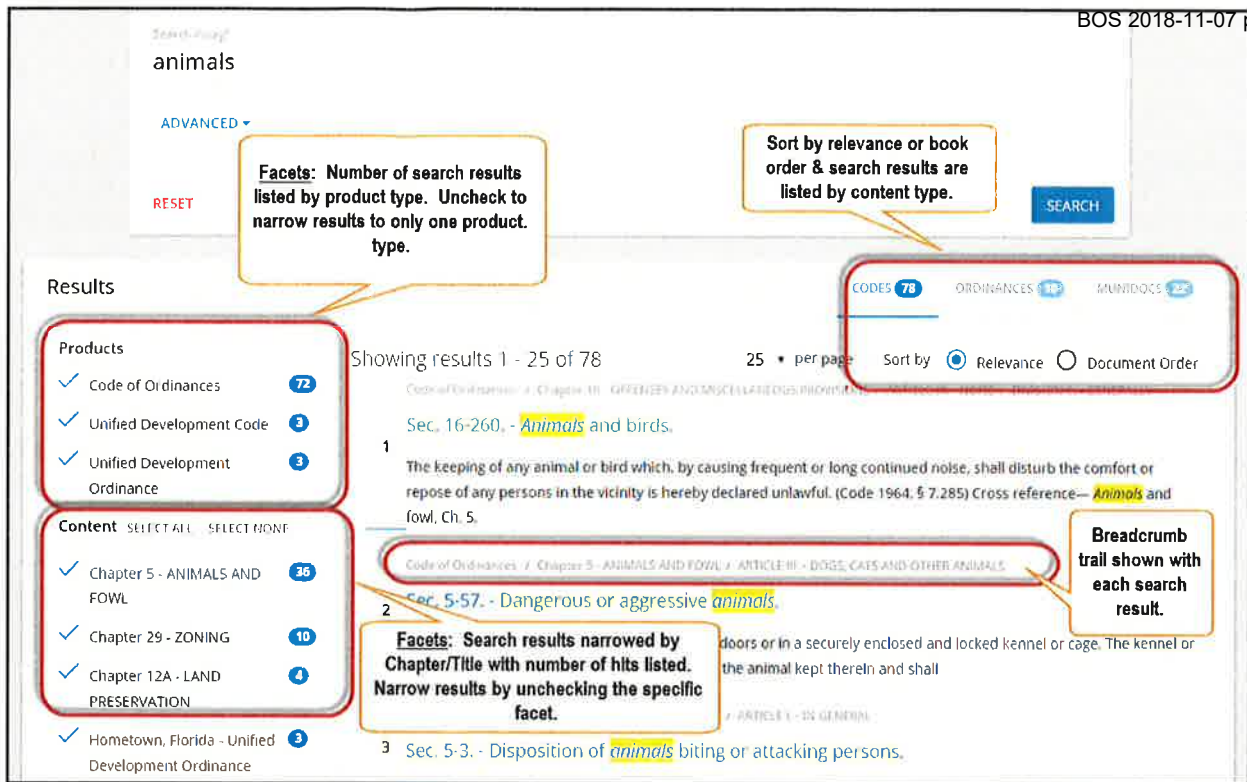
BOS 2018-11-07 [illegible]

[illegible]

animals

ADVANCED ▾

RESET

Facets: Number of search results listed by product type. Uncheck to narrow results to only one product. type.

Sort by relevance or book order & search results are listed by content type.

SEARCH

Results

CODES 78 ORDINANCES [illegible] MUNIDOCS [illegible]

Products

Code of Ordinances 72

Unified Development Code 3

Unified Development Ordinance 3

Showing results 1 - 25 of 78

25 • per page

Sort by Relevance Document Order

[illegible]

1

Sec. 16-260. - Animals and birds.

The keeping of any animal or bird which, by causing frequent or long continued noise, shall disturb the comfort or repose of any persons in the vicinity is hereby declared unlawful. (Code 1964, § 7.285) Cross reference— Animals and fowl, Ch. 5.

Content SELECT ALL SELECT NONE

Chapter 5 - ANIMALS AND FOWL 36

Code of Ordinances / Chapter 5 - ANIMALS AND FOWL / ARTICLE III. - DOGS, CATS AND OTHER ANIMALS

Breadcrumb trail shown with each search result.

2

Sec. 5-57. - Dangerous or aggressive animals.

Chapter 29 - ZONING 10

Chapter 12A - LAND PRESERVATION 4

Facets: Search results narrowed by Chapter/Title with number of hits listed. Narrow results by unchecking the specific facet.

doors or in a securely enclosed and locked kennel or cage. The kennel or the animal kept therein and shall

/ ARTICLE I. - IN GENERAL

Hometown, Florida - Unified Development Ordinance 3

3 Sec. 5-3. - Disposition of animals biting or attacking persons.